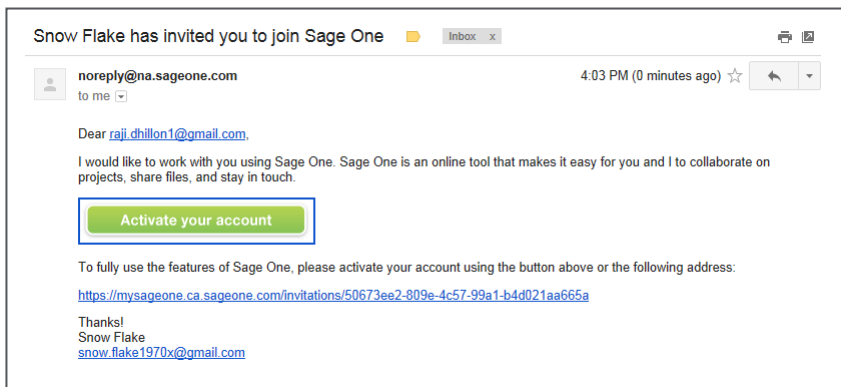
Snow Flake has invited you to join Sage One

Inbox x

noreply@na.sageone.com

to me

4:03 PM (0 minutes ago)

Dear raji.dhillon1@gmail.com,

I would like to work with you using Sage One. Sage One is an online tool that makes it easy for you and I to collaborate on projects, share files, and stay in touch.

Activate your account

To fully use the features of Sage One, please activate your account using the button above or the following address:

https://mysageone.ca.sageone.com/invitations/50673ee2-809e-4c57-99a1-b4d021aa665a

Thanks!
Snow Flake
snow.flake1970x@gmail.com